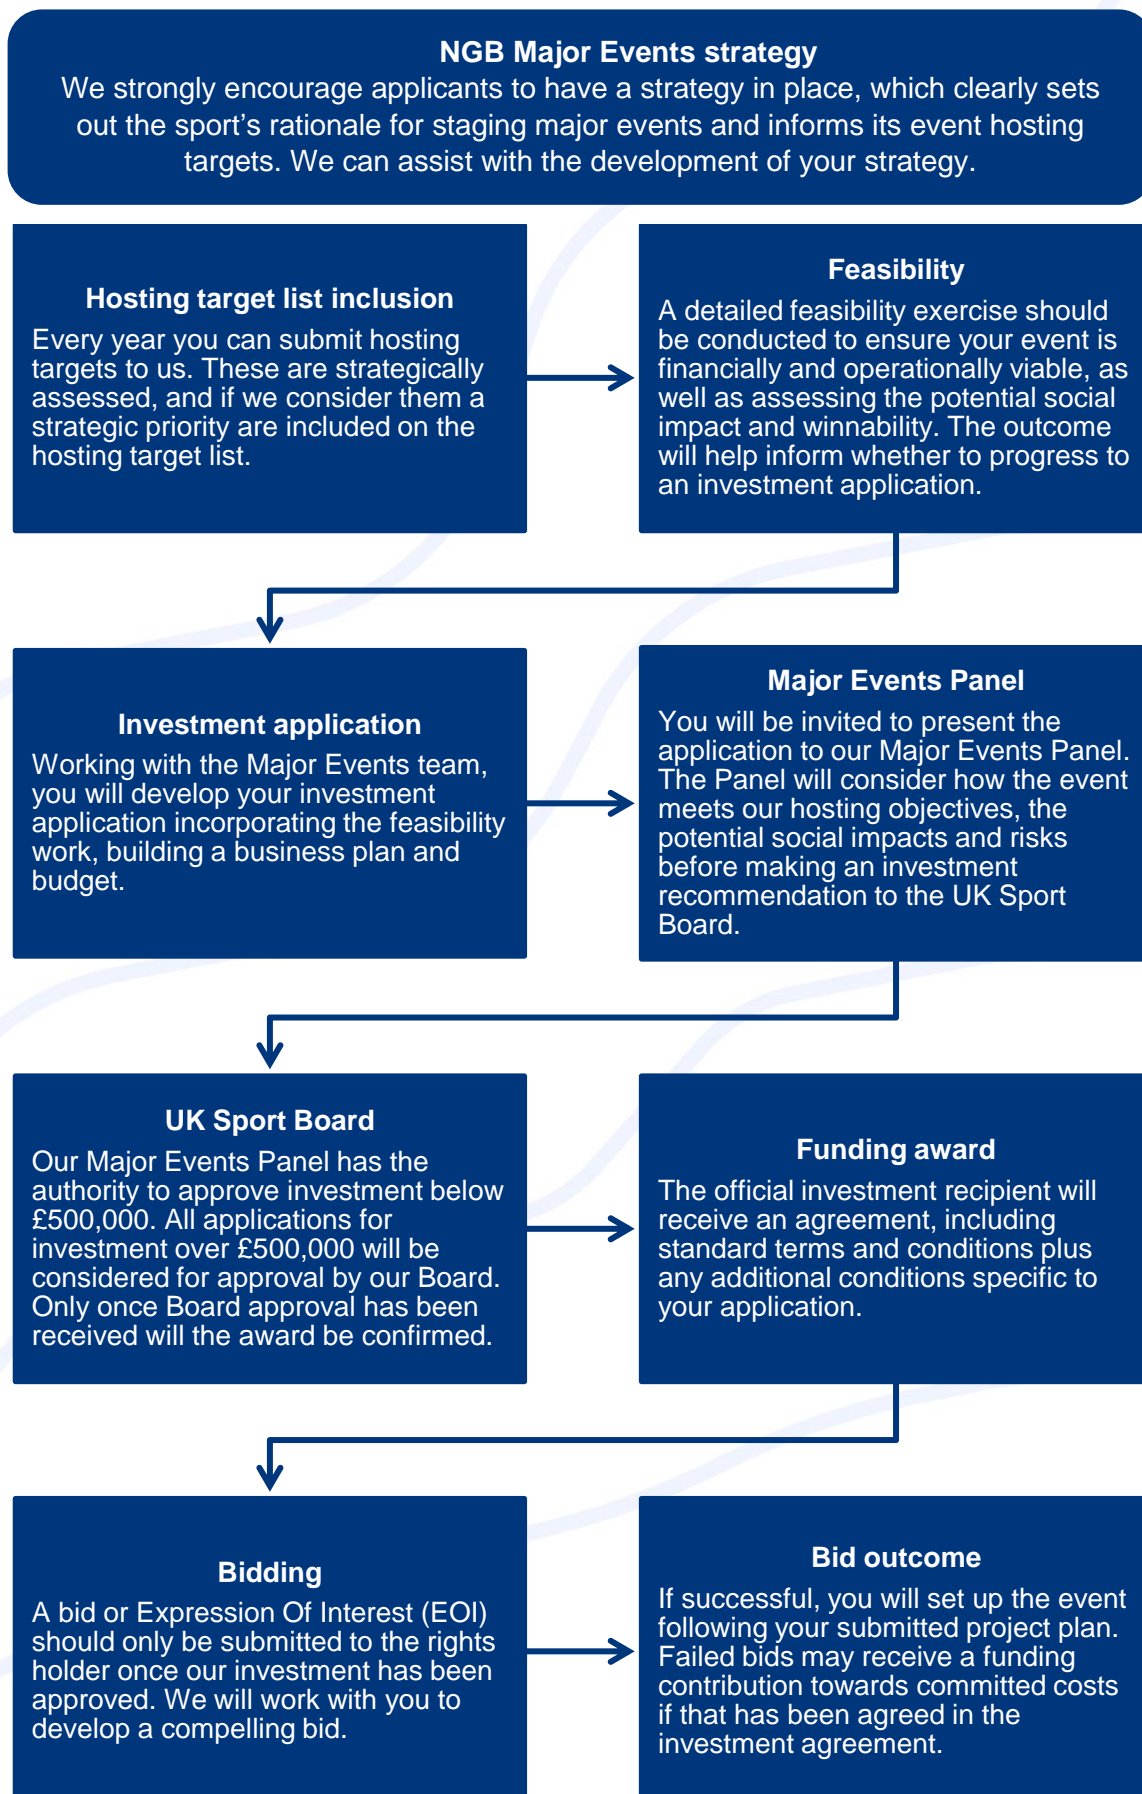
NGB Major Events strategy
We strongly encourage applicants to have a strategy in place, which clearly sets out the sport’s rationale for staging major events and informs its event hosting targets. We can assist with the development of your strategy.

Hosting target list inclusion
Every year you can submit hosting targets to us. These are strategically assessed, and if we consider them a strategic priority are included on the hosting target list.

Feasibility
A detailed feasibility exercise should be conducted to ensure your event is financially and operationally viable, as well as assessing the potential social impact and winnability. The outcome will help inform whether to progress to an investment application.

Investment application
Working with the Major Events team, you will develop your investment application incorporating the feasibility work, building a business plan and budget.

Major Events Panel
You will be invited to present the application to our Major Events Panel. The Panel will consider how the event meets our hosting objectives, the potential social impacts and risks before making an investment recommendation to the UK Sport Board.

UK Sport Board
Our Major Events Panel has the authority to approve investment below £500,000. All applications for investment over £500,000 will be considered for approval by our Board. Only once Board approval has been received will the award be confirmed.

Funding award
The official investment recipient will receive an agreement, including standard terms and conditions plus any additional conditions specific to your application.

Bidding
A bid or Expression Of Interest (EOI) should only be submitted to the rights holder once our investment has been approved. We will work with you to develop a compelling bid.

Bid outcome
If successful, you will set up the event following your submitted project plan. Failed bids may receive a funding contribution towards committed costs if that has been agreed in the investment agreement.